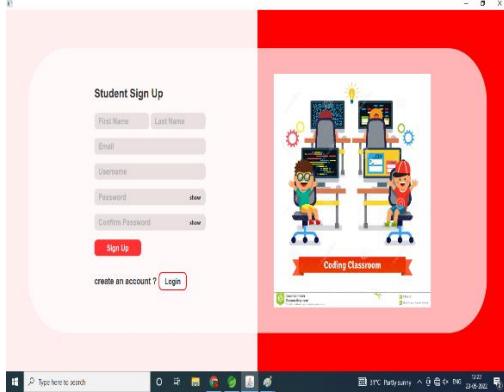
Student Sign Up

First Name

Last Name

Email

Username

Password

show

Confirm Password

show

Sign Up

create an account ? Login

Coding Classroom

Type here to search

31°C Partly sunny

ENG

12:27

23-05-2022